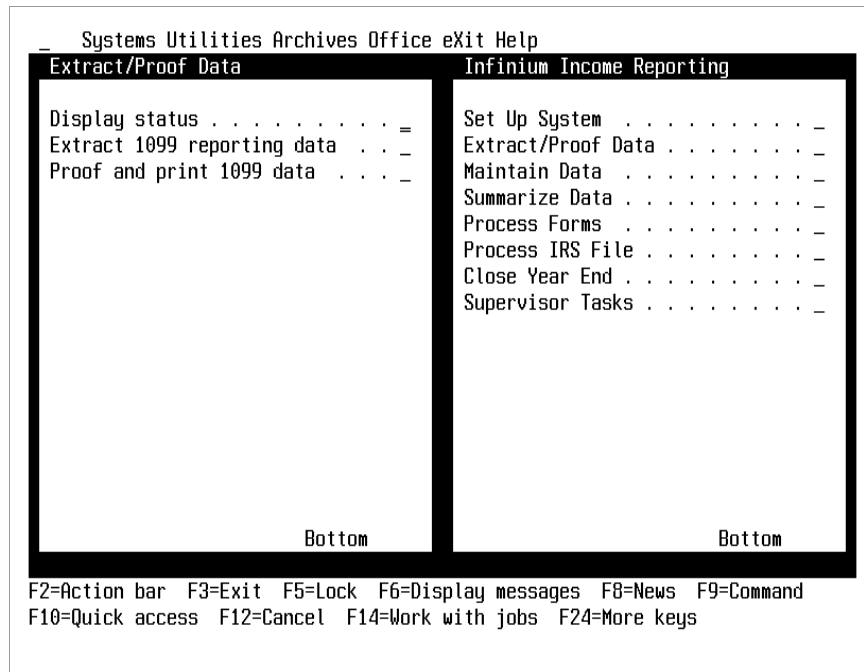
_ Systems Utilities Archives Office eXit Help

Extract/Proof Data

Display status . . . . . . . . . _
Extract 1099 reporting data . . _
Proof and print 1099 data . . . _

Bottom

Infinium Income Reporting

Set Up System . . . . . . . . . _
Extract/Proof Data . . . . . . . _
Maintain Data . . . . . . . . . _
Summarize Data . . . . . . . . . _
Process Forms . . . . . . . . . _
Process IRS File . . . . . . . . _
Close Year End . . . . . . . . . _
Supervisor Tasks . . . . . . . . _

Bottom

F2=Action bar F3=Exit F5=Lock F6=Display messages F8=News F9=Command
F10=Quick access F12=Cancel F14=Work with jobs F24=More keys